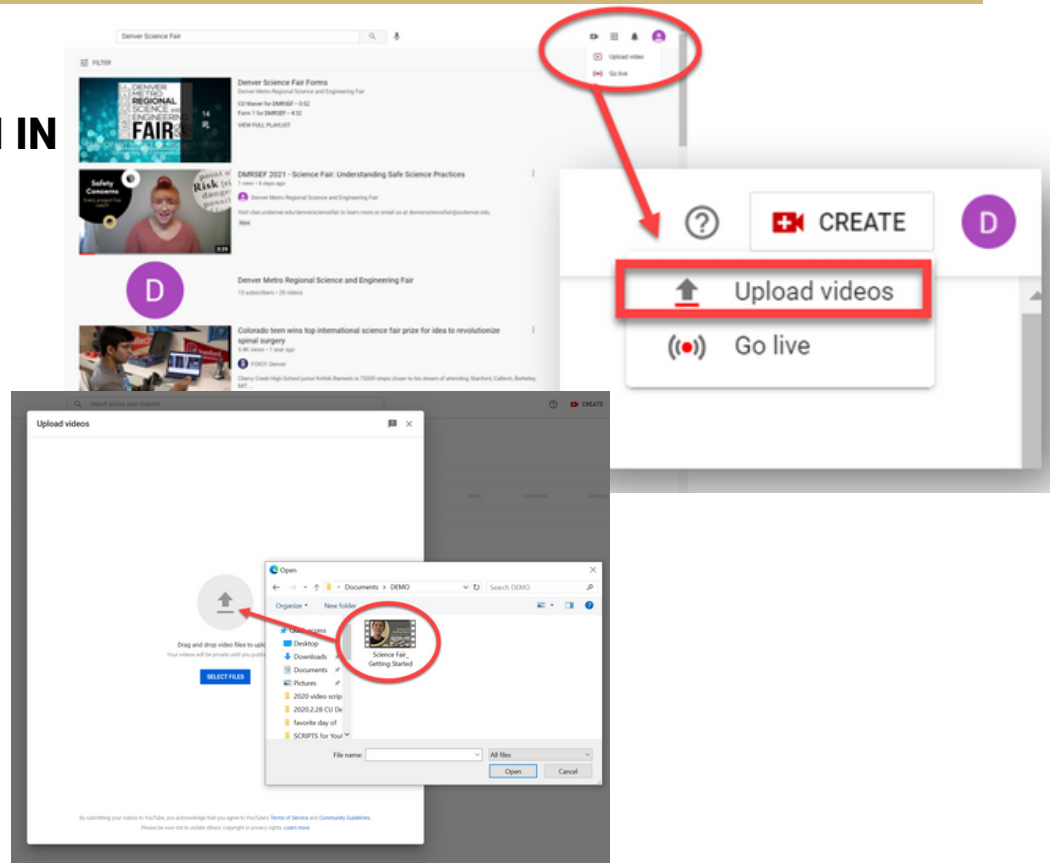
I IN

Denver Science Fair

FILTER

Upload video
Go live

DENVER METRO REGIONAL SCIENCE AND ENGINEERING FAIR

Denver Science Fair Forms
Denver Metro Regional Science and Engineering Fair
CU Waiver for DMRSEF • 0:52
Form 1 for DMRSEF • 4:32
VIEW FULL PLAYLIST

Safety Concerns

DMRSEF 2021 - Science Fair: Understanding Safe Science Practices
1 view • 6 days ago
Denver Metro Regional Science and Engineering Fair
Visit cas.ucdenver.edu/denversciencefair to learn more or email us at denversciencefair@ucdenver.edu.
New

D

Denver Metro Regional Science and Engineering Fair
13 subscribers • 20 videos

Colorado teen wins top international science fair prize for idea to revolutionize spinal surgery
5.4K views • 1 year ago
FOX31 Denver
Cherry Creek High School junior Krithik Ramesh is 75000 steps closer to his dream of attending Stanford, Caltech, Berkeley, MIT ...

CREATE
D
Upload videos
Go live

Search across your channel
CREATE

Upload videos

Drag and drop video files to uplo
Your videos will be private until you publi
SELECT FILES

By submitting your videos to YouTube, you acknowledge that you agree to YouTube's Terms of Service and Community Guidelines.
Please be sure not to violate others' copyright or privacy rights. Learn more

Open
Documents > DEMO
Search DEMO
Organize New folder
Quick access
Desktop
Downloads
Documents
Pictures
2020 video scrip
2020.2.28 CU De
favorite day of
SCRIPTS for You
Science Fair_ Getting Started
File name:
All files
Open
Cancel